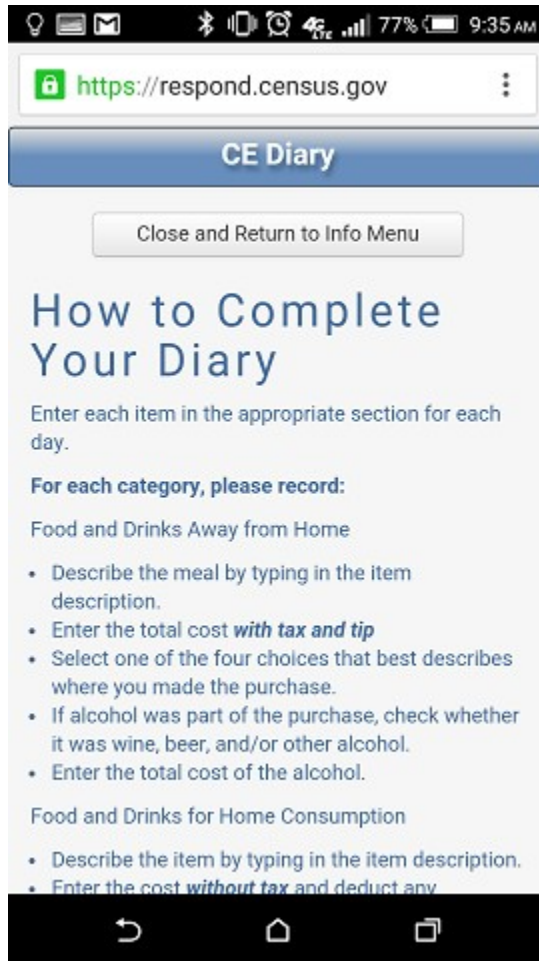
4G LTE 77% 9:35 AM

https://respond.census.gov

CE Diary

Close and Return to Info Menu

How to Complete Your Diary

Enter each item in the appropriate section for each day.

For each category, please record:

Food and Drinks Away from Home

- Describe the meal by typing in the item description.
- Enter the total cost *with tax and tip*
- Select one of the four choices that best describes where you made the purchase.
- If alcohol was part of the purchase, check whether it was wine, beer, and/or other alcohol.
- Enter the total cost of the alcohol.

Food and Drinks for Home Consumption

- Describe the item by typing in the item description.
- Enter the cost *without tax* and deduct any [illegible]